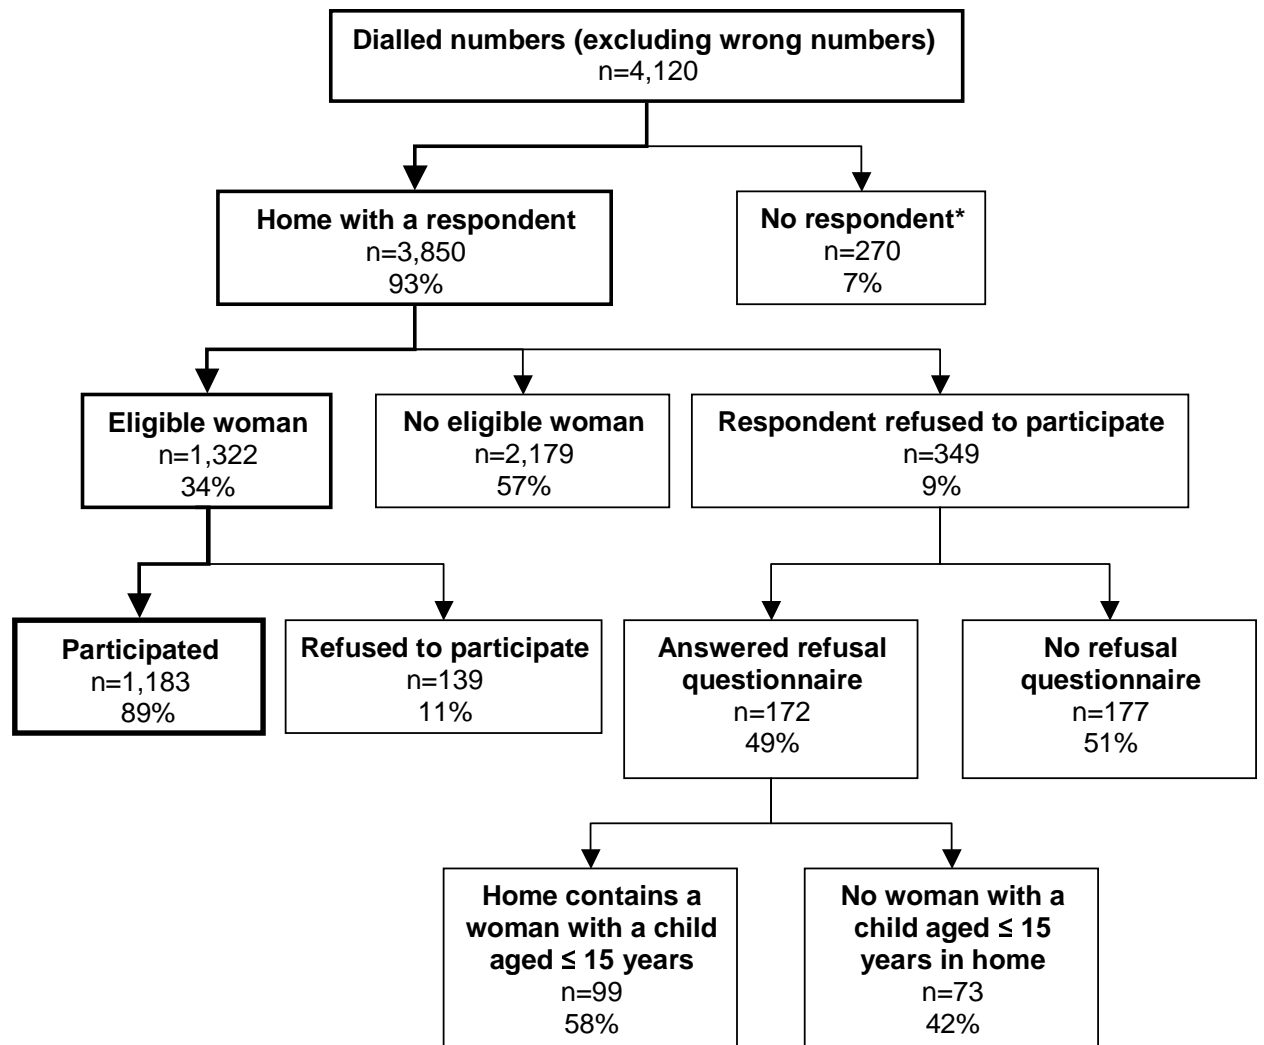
Dialled numbers (excluding wrong numbers)
n=4,120

Home with a respondent
n=3,850
93%

No respondent*
n=270
7%

Eligible woman
n=1,322
34%

No eligible woman
n=2,179
57%

Respondent refused to participate
n=349
9%

Participated
n=1,183
89%

Refused to participate
n=139
11%

Answered refusal questionnaire
n=172
49%

No refusal questionnaire
n=177
51%

Home contains a woman with a child aged ≤ 15 years
n=99
58%

No woman with a child aged ≤ 15 years in home
n=73
42%